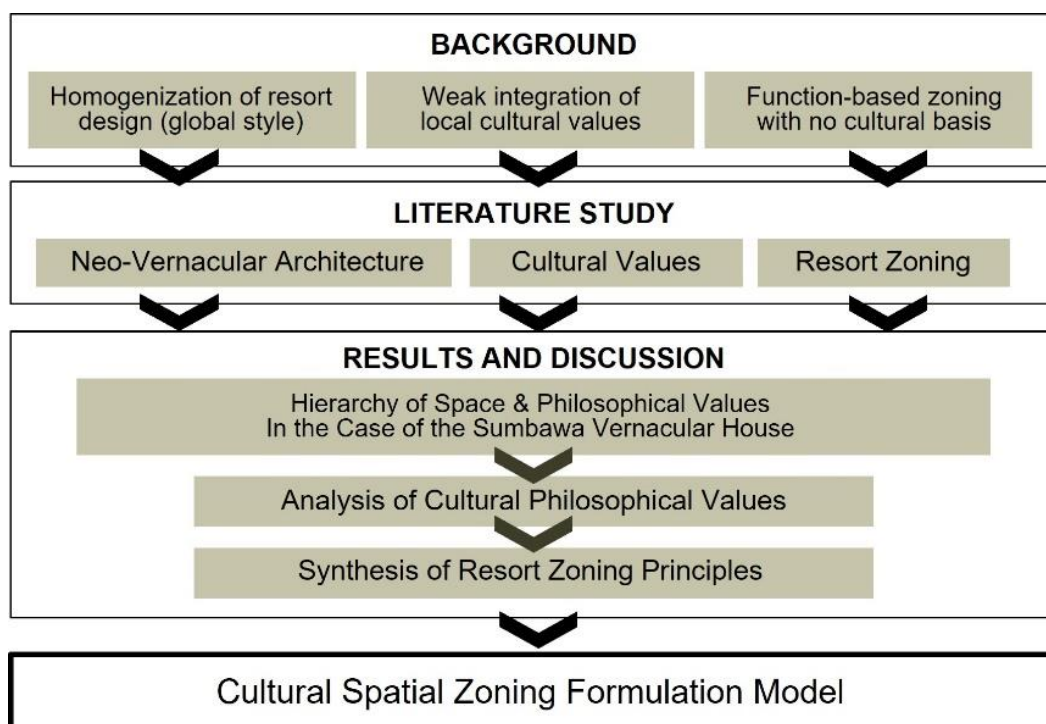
BACKGROUND

Homogenization of resort design (global style)

Weak integration of local cultural values

Function-based zoning with no cultural basis

LITERATURE STUDY

Neo-Vernacular Architecture

Cultural Values

Resort Zoning

RESULTS AND DISCUSSION

Hierarchy of Space & Philosophical Values In the Case of the Sumbawa Vernacular House

Analysis of Cultural Philosophical Values

Synthesis of Resort Zoning Principles

Cultural Spatial Zoning Formulation Model